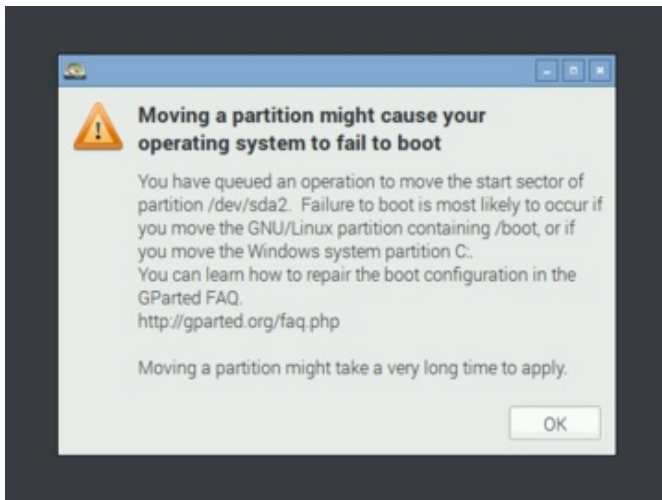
Moving a partition might cause your operating system to fail to boot

You have queued an operation to move the start sector of partition /dev/sda2. Failure to boot is most likely to occur if you move the GNU/Linux partition containing /boot, or if you move the Windows system partition C:.
You can learn how to repair the boot configuration in the GParted FAQ.
http://gparted.org/faq.php

Moving a partition might take a very long time to apply.

OK